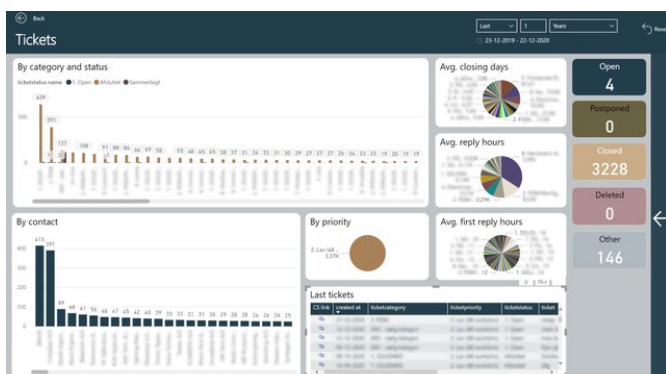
Back

Tickets

Last | 1 | Years

23-12-2019 - 22-12-2020

Reset

By category and status

ticketstatus name ● 1. Open ● Afsluttet ● Sammenlagt

639

391

137

108

91 88 86

64 59 58

55 48 45 45 38 37 31 30 30 30 29 28 28 26 25 25

500

0

By contact

415 391

89 68 61 56 48 47 45 42 40 39 33 33 31 31 30 29 28 28 26 24 24 23

400

300

200

100

0

By priority

2. Lav (all)
3,37K

Avg. closing days

Avg. reply hours

Avg. first reply hours

Open
4

Postponed
0

Closed
3228

Deleted
0

Other
146

Last tickets

| CS link | created at | ticketcategory | ticketpriority | ticketstatus | ticket |
|---|---|---|---|---|---|
| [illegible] | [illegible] | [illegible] | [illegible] | 1. Open | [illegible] |
| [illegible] | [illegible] | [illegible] | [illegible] | 1. Open | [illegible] |
| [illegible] | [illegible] | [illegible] | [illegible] | 1. Open | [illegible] |
| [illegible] | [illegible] | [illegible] | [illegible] | 1. Open | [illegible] |
| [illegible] | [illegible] | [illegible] | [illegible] | Afsluttet | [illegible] |
| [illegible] | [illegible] | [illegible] | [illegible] | Afsluttet | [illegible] |
| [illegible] | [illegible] | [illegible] | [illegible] | Afsluttet | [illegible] |